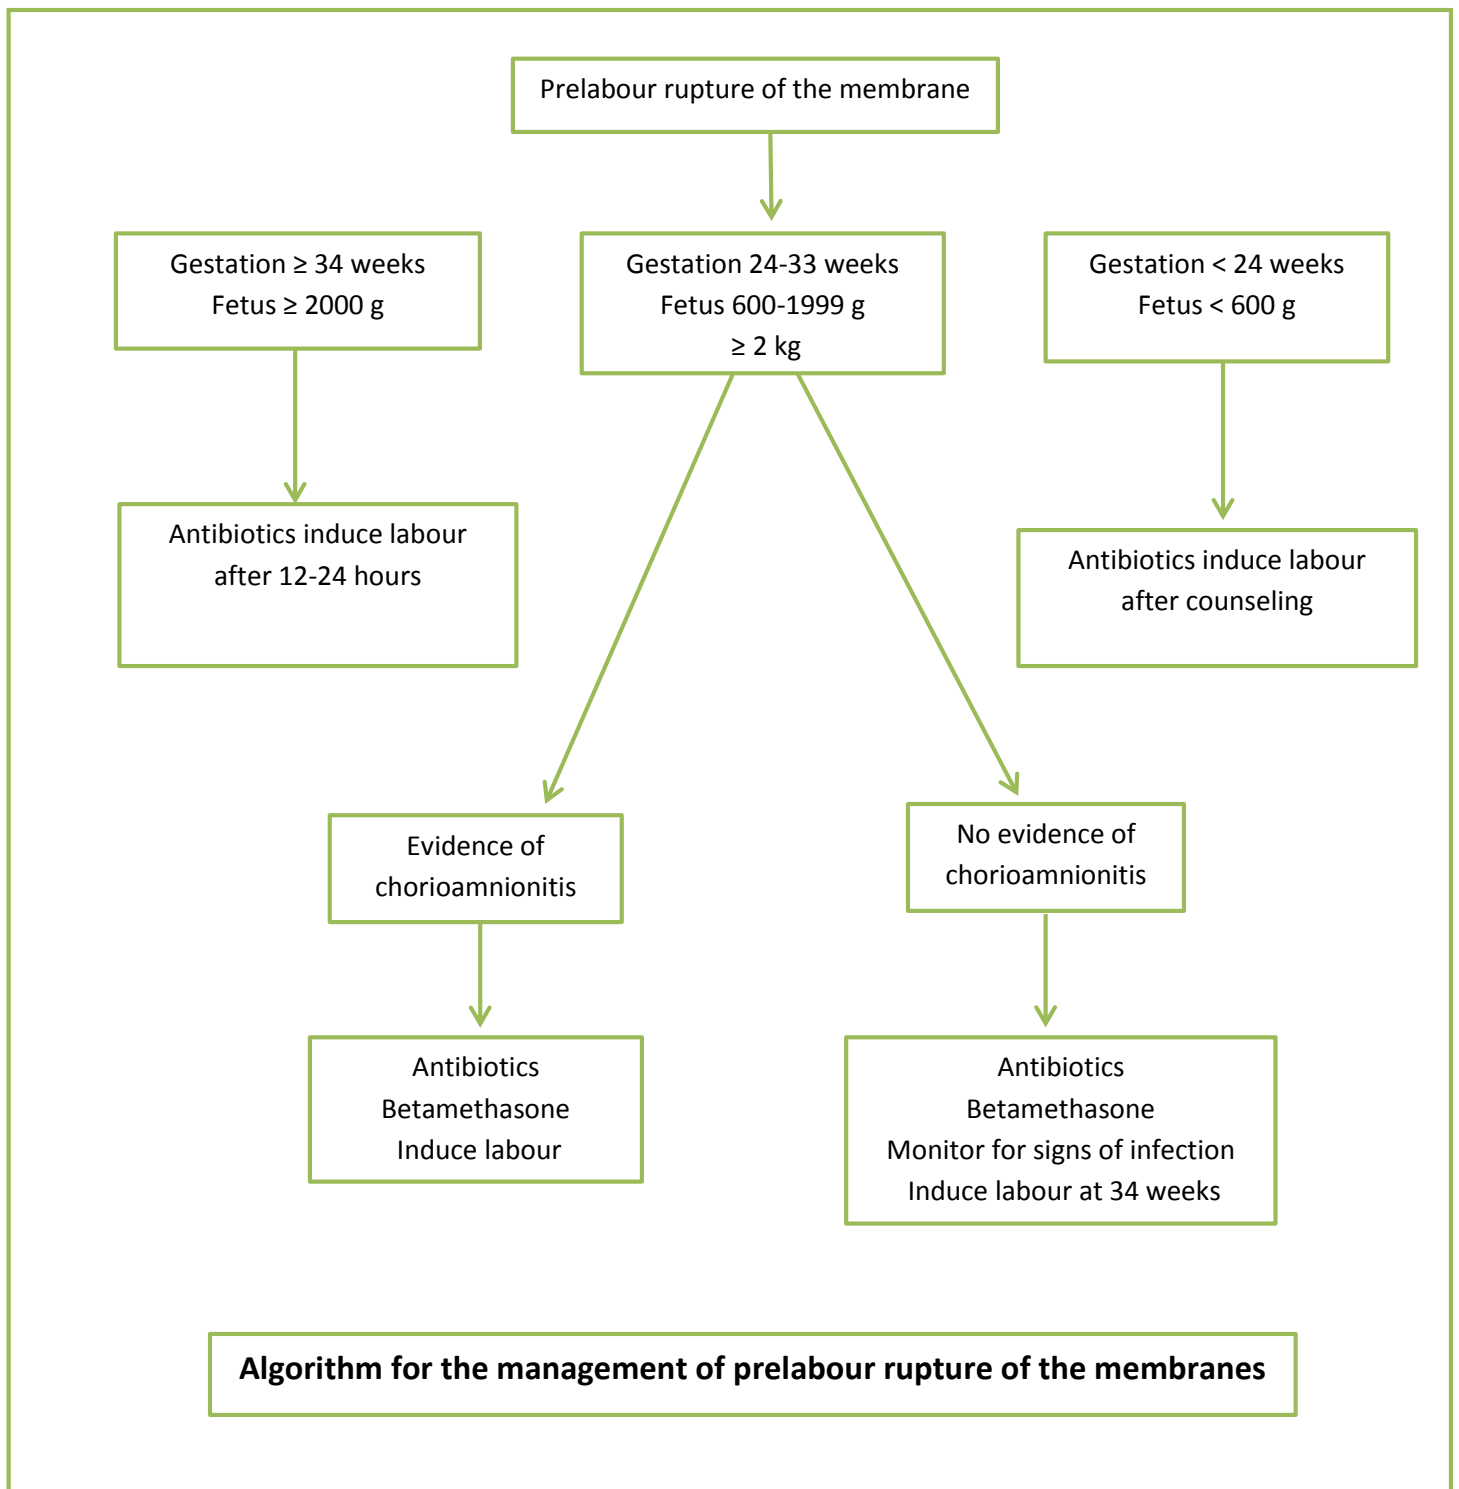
Prelabour rupture of the membrane

Gestation ≥ 34 weeks
Fetus ≥ 2000 g

Gestation 24-33 weeks
Fetus 600-1999 g
≥ 2 kg

Gestation < 24 weeks
Fetus < 600 g

Antibiotics induce labour
after 12-24 hours

Antibiotics induce labour
after counseling

Evidence of
chorioamnionitis

No evidence of
chorioamnionitis

Antibiotics
Betamethasone
Induce labour

Antibiotics
Betamethasone
Monitor for signs of infection
Induce labour at 34 weeks

**Algorithm for the management of prelabour rupture of the membranes**